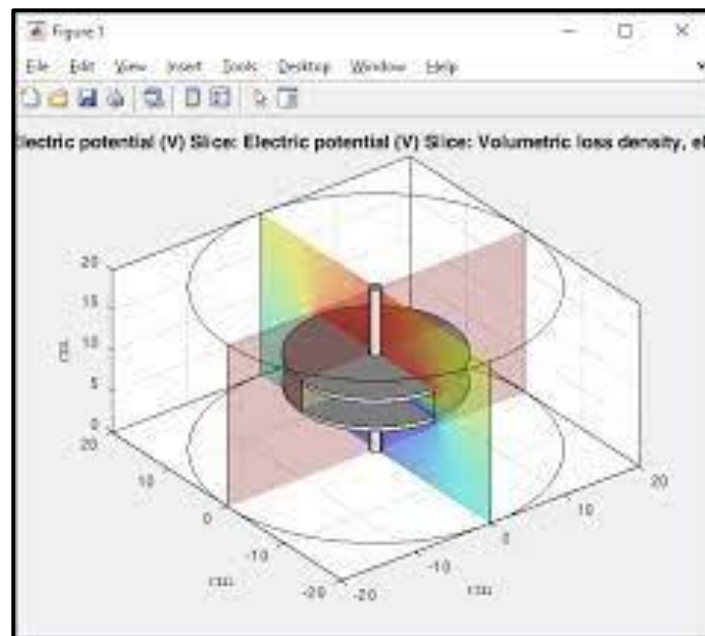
Figure 1

File Edit View Insert Tools Desktop Window Help

lectric potential (V) Slice: Electric potential (V) Slice: Volumetric loss density, el

20
15
10
5
0
cm

20
10
0
-10
-20
cm

-20
-10
0
10
20
cm